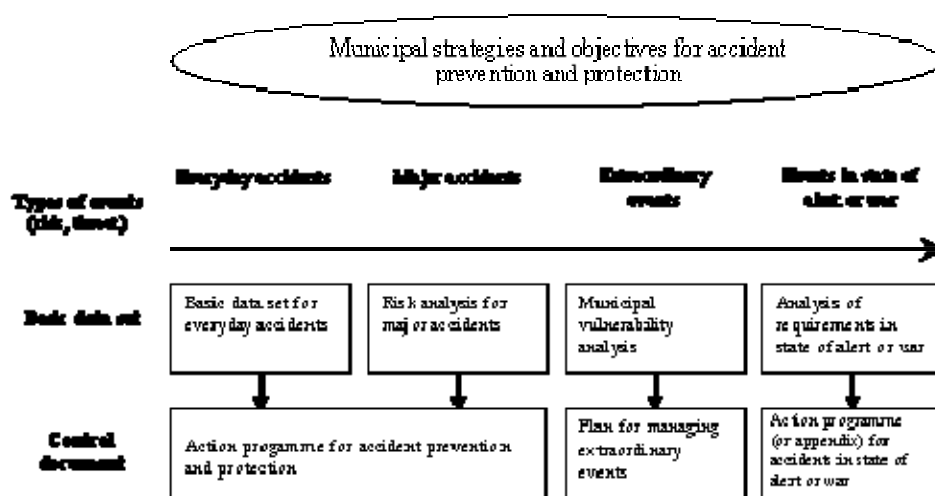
Municipal strategies and objectives for accident prevention and protection

Types of events (risk, threat)

Everyday accidents

Major accidents

Extraordinary events

Events in state of alert or war

Basic data set

Basic data set for everyday accidents

Risk analysis for major accidents

Municipal vulnerability analysis

Analysis of requirements in state of alert or war

Control document

Action programme for accident prevention and protection

Plan for managing extraordinary events

Action programme (or appendix) for accidents in state of alert or war